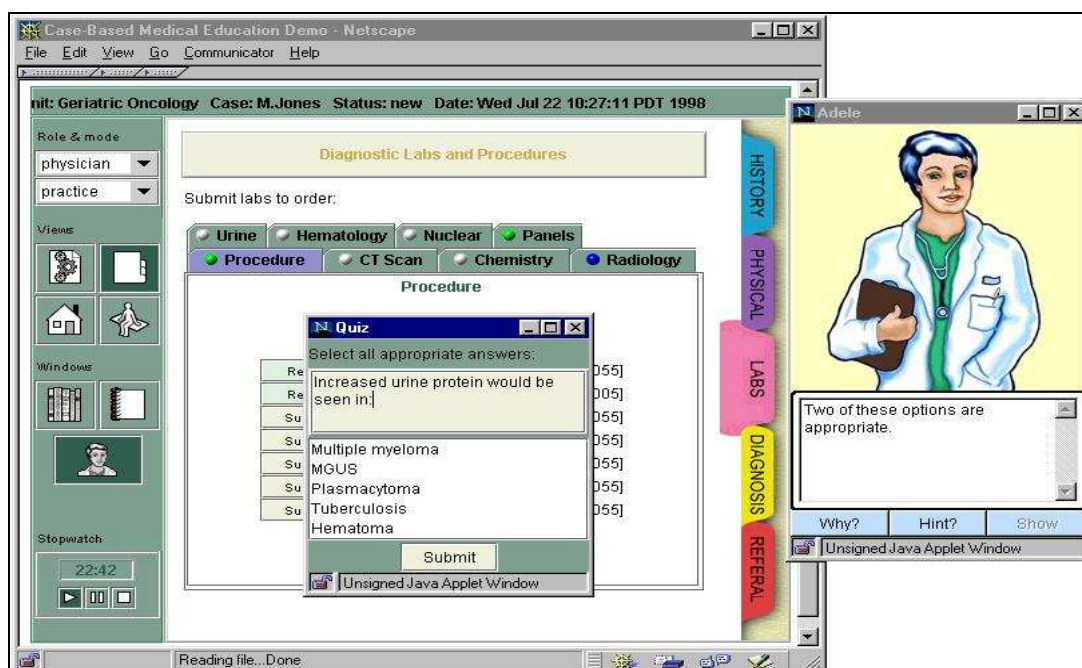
Case-Based Medical Education Demo - Netscape

File Edit View Go Communicator Help

nit: Geriatric Oncology Case: M.Jones Status: new Date: Wed Jul 22 10:27:11 PDT 1998

Role & mode

physician

practice

Views

Windows

Stopwatch

22:42

Diagnostic Labs and Procedures

Submit labs to order:

Urine | Hematology | Nuclear | Panels

Procedure | CT Scan | Chemistry | Radiology

Procedure

Re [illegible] 055]

Re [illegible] 005]

Su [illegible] 055]

Su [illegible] 055]

Su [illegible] 055]

Su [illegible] 055]

Su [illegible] 055]

HISTORY

PHYSICAL

LABS

DIAGNOSIS

REFERAL

Quiz

Select all appropriate answers:

Increased urine protein would be seen in:

Multiple myeloma
MGUS
Plasmacytoma
Tuberculosis
Hematoma

Submit

Unsigned Java Applet Window

Adele

Two of these options are appropriate.

Why? | Hint? | Show

Unsigned Java Applet Window

Reading file...Done